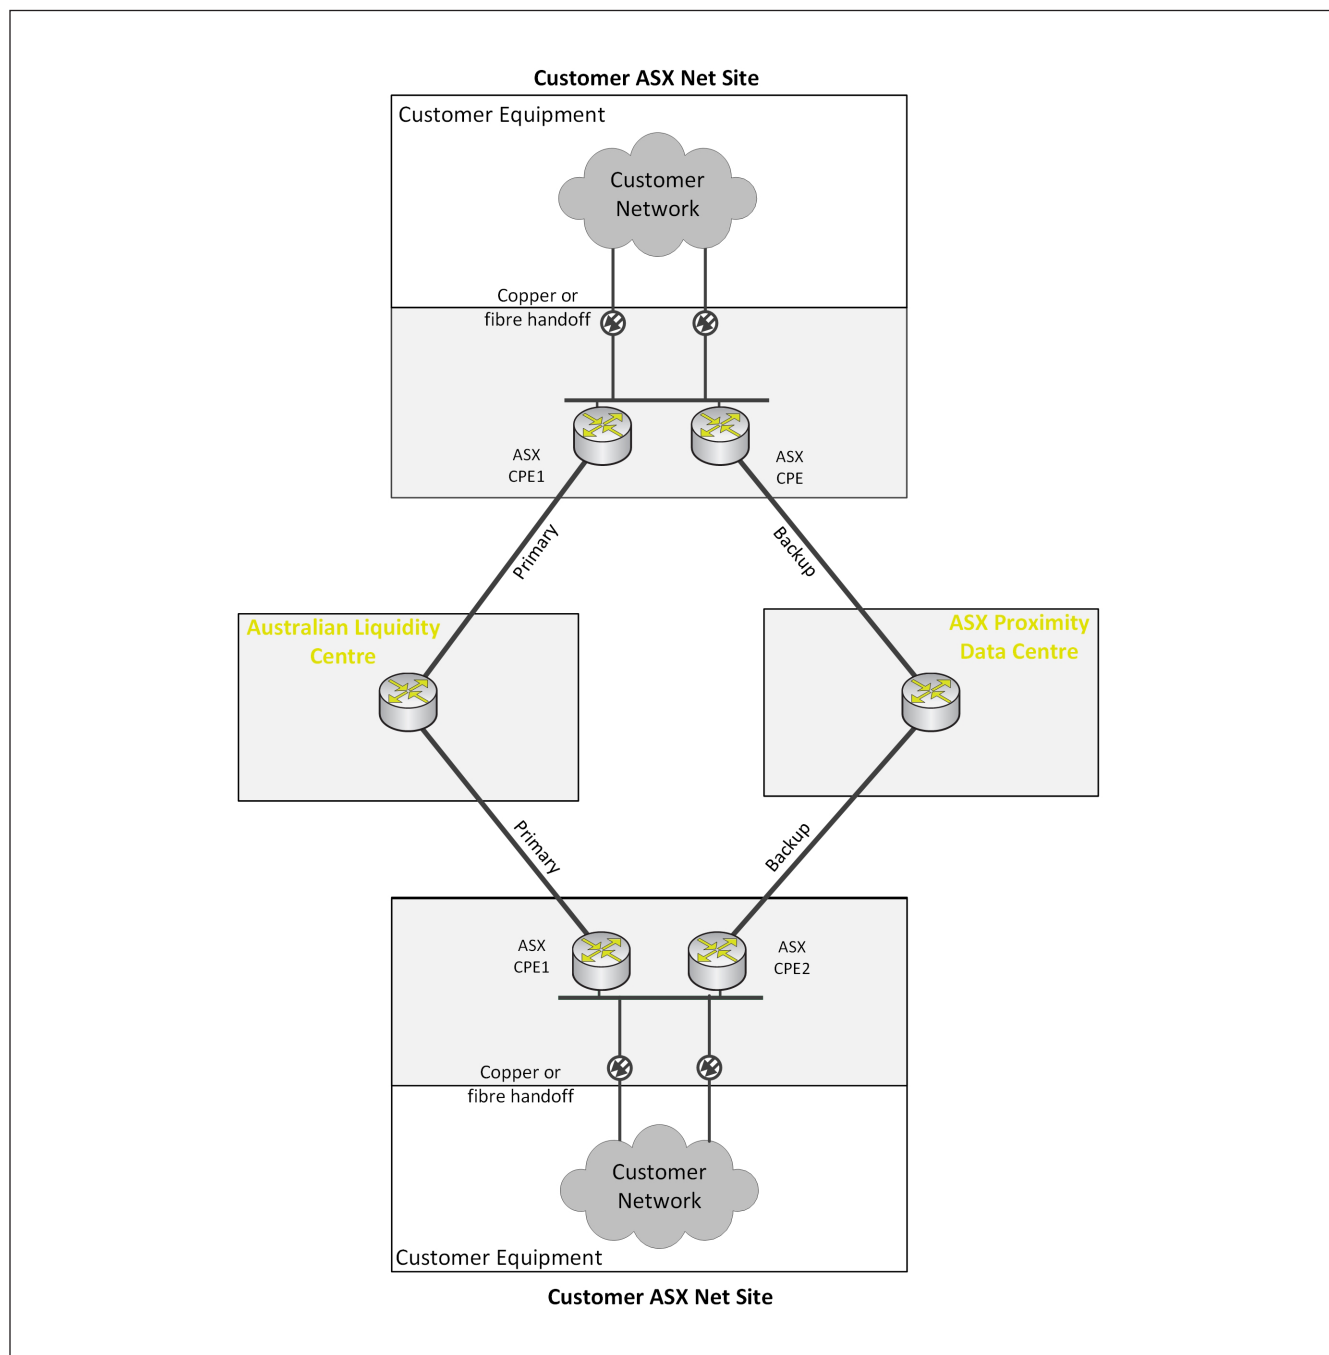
Customer ASX Net Site

Customer Equipment

Customer Network

Copper or fibre handoff

ASX CPE1

ASX CPE

Primary

Backup

Australian Liquidity Centre

ASX Proximity Data Centre

Primary

Backup

ASX CPE1

ASX CPE2

Copper or fibre handoff

Customer Network

Customer Equipment

Customer ASX Net Site